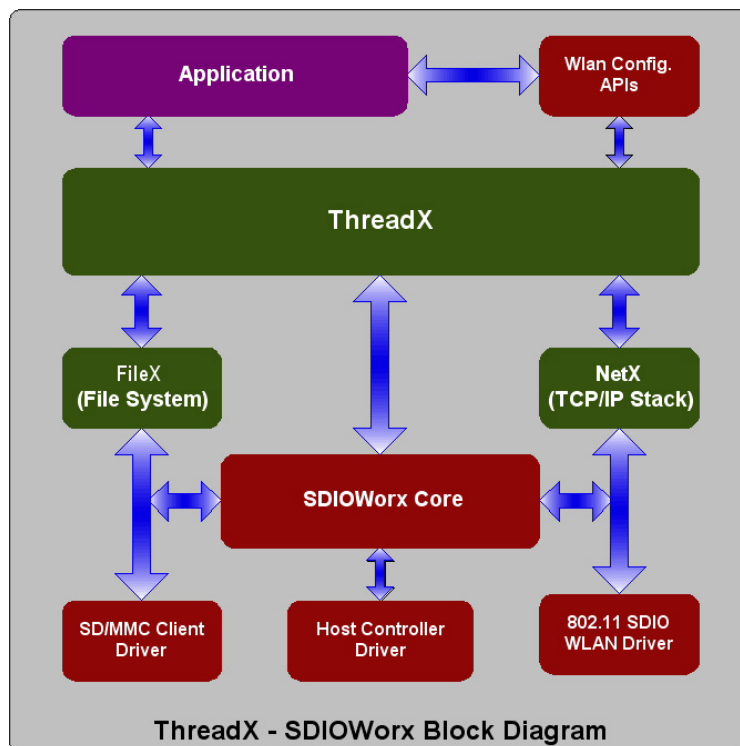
Application

Wlan Config. APIs

ThreadX

FileX (File System)

NetX (TCP/IP Stack)

SDIOWorx Core

SD/MMC Client Driver

Host Controller Driver

802.11 SDIO WLAN Driver

ThreadX - SDIOWorx Block Diagram